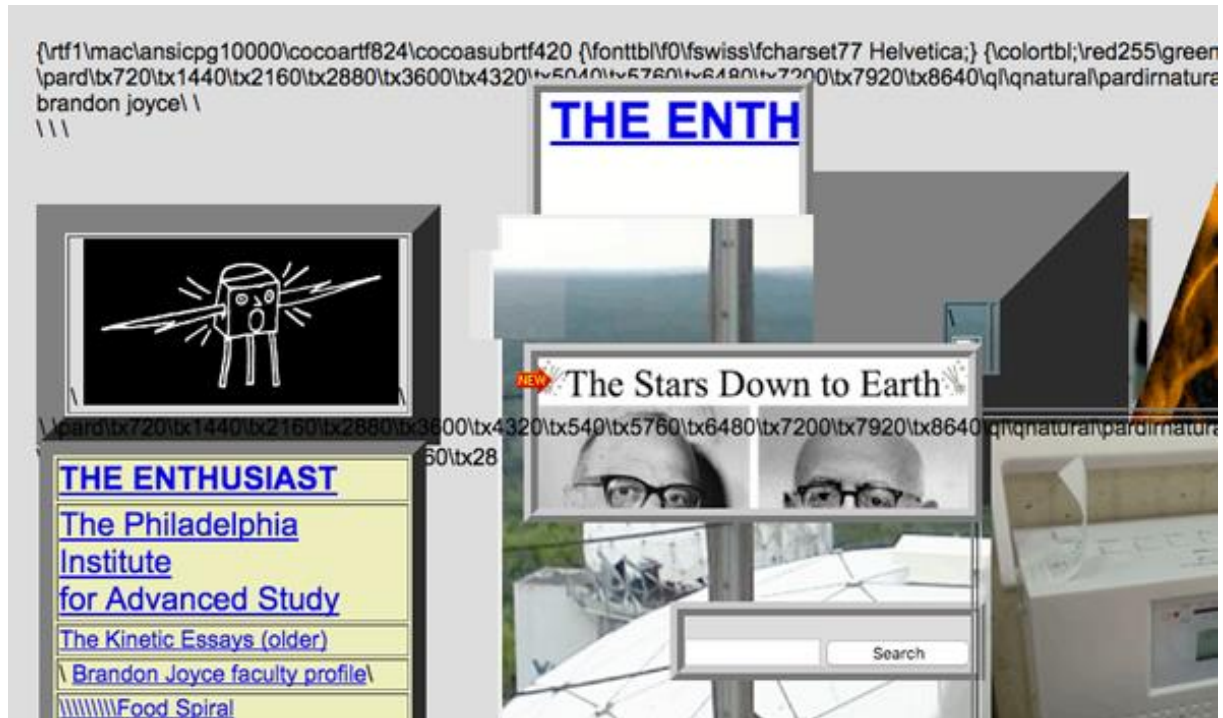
{\rtf1\mac\ansicpg10000\cocoartf824\cocoasubrtf420 {\fonttbl\f0\fswiss\fcharset77 Helvetica;} {\colortbl;\red255\green
\pard\tx720\tx1440\tx2160\tx2880\tx3600\tx4320\tx5040\tx5760\tx6480\tx7200\tx7920\tx8640\ql\qnatural\pardirnatura
brandon joyce\ \
\ \ \

THE ENTH

\

\ \

NEW The Stars Down to Earth

\ \pard\tx720\tx1440\tx2160\tx2880\tx3600\tx4320\tx540\tx5760\tx6480\tx7200\tx7920\tx8640\ql\qnatural\pardirnatura
60\tx28

THE ENTHUSIAST

The Philadelphia Institute for Advanced Study

The Kinetic Essays (older)

\ Brandon Joyce faculty profile\

\\\\\\\\\Food Spiral

Search